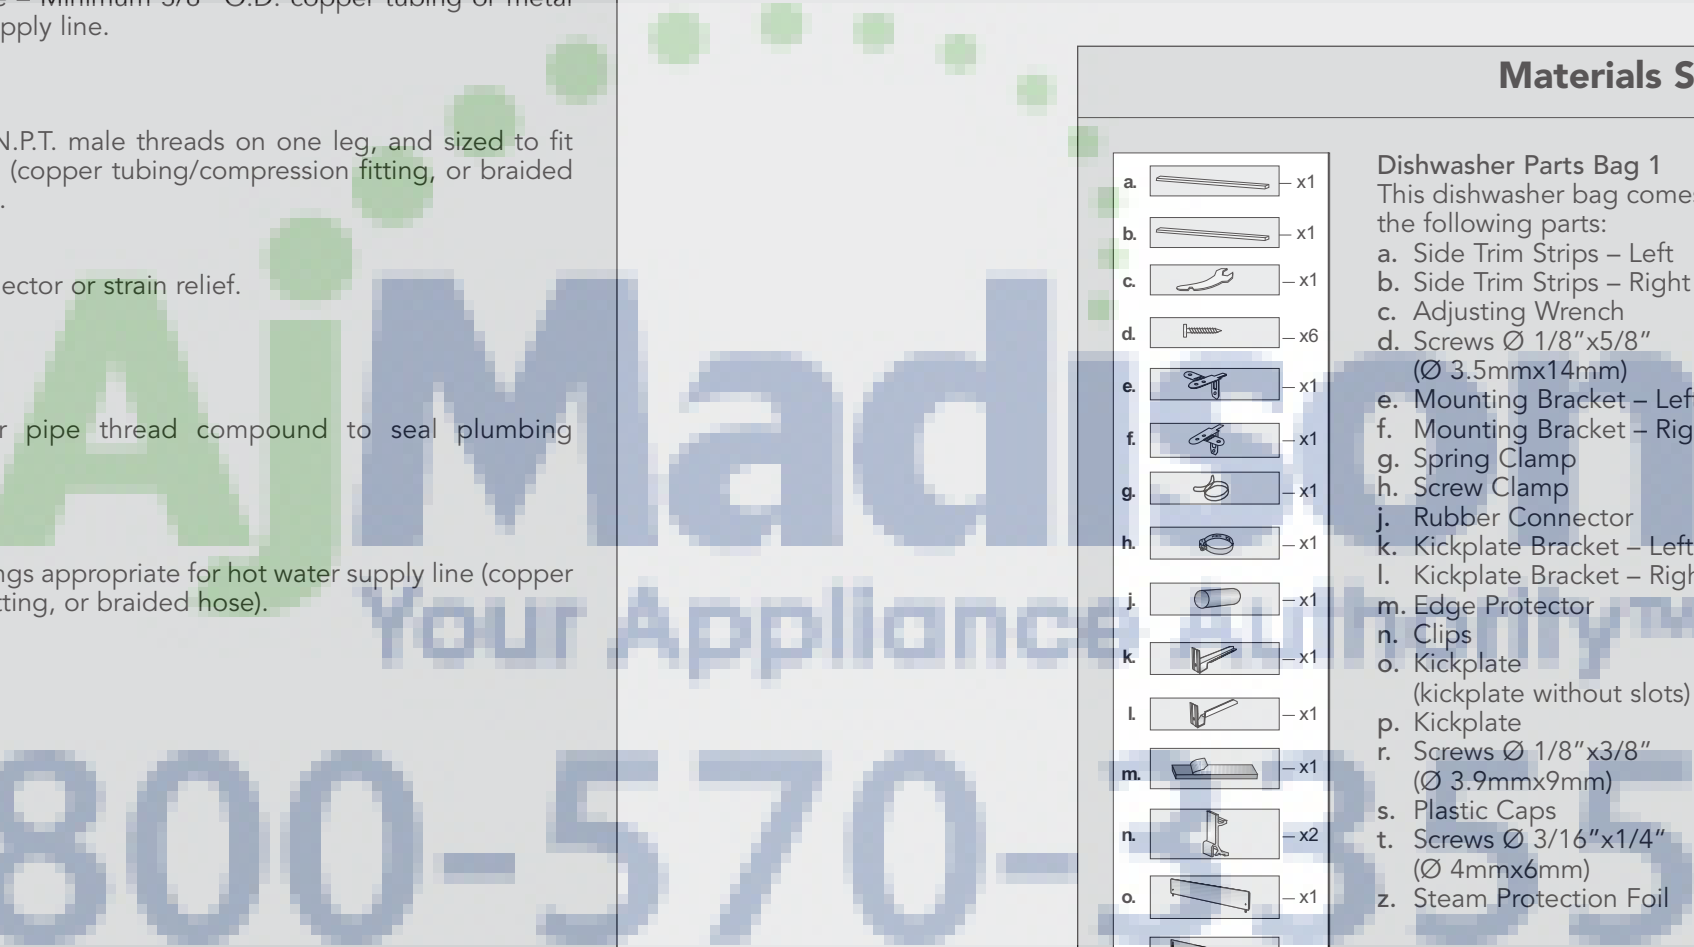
e – Minimum 3/8" O.D. copper tubing or metal pply line.

N.P.T. male threads on one leg, and sized to fit (copper tubing/compression fitting, or braided .

ector or strain relief.

r pipe thread compound to seal plumbing

ngs appropriate for hot water supply line (copper tting, or braided hose).

AjMadison
Your Appliance Authority™
800-570-35

Materials S

| | | |
|---|---|---|
| a. | | – x1 |
| b. | | – x1 |
| c. | | – x1 |
| d. | | – x6 |
| e. | | – x1 |
| f. | | – x1 |
| g. | | – x1 |
| h. | | – x1 |
| j. | | – x1 |
| k. | | – x1 |
| l. | | – x1 |
| m. | | – x1 |
| n. | | – x2 |
| o. | | – x1 |

Dishwasher Parts Bag 1
This dishwasher bag come the following parts:
a. Side Trim Strips – Left
b. Side Trim Strips – Right
c. Adjusting Wrench
d. Screws Ø 1/8"x5/8" (Ø 3.5mmx14mm)
e. Mounting Bracket – Lef
f. Mounting Bracket – Rig
g. Spring Clamp
h. Screw Clamp
j. Rubber Connector
k. Kickplate Bracket – Left
l. Kickplate Bracket – Righ
m. Edge Protector
n. Clips
o. Kickplate (kickplate without slots)
p. Kickplate
r. Screws Ø 1/8"x3/8" (Ø 3.9mmx9mm)
s. Plastic Caps
t. Screws Ø 3/16"x1/4" (Ø 4mmx6mm)
z. Steam Protection Foil